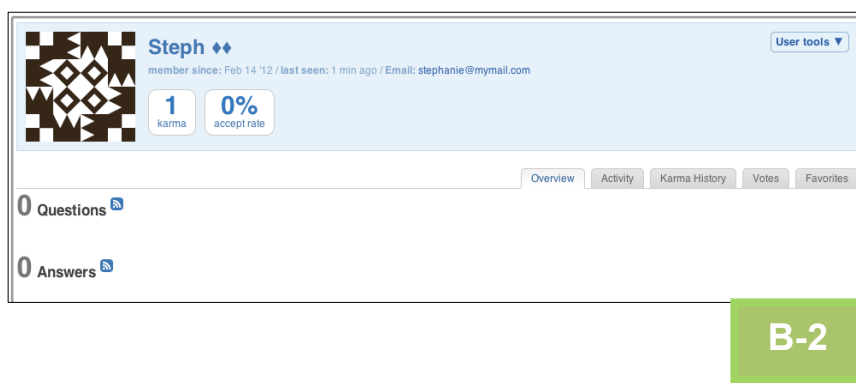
Steph ♦♦

member since: Feb 14 '12 / last seen: 1 min ago / Email: stephanie@mymail.com

User tools ▼

1
karma

0%
accept rate

Overview | Activity | Karma History | Votes | Favorites

0 Questions

0 Answers

B-2